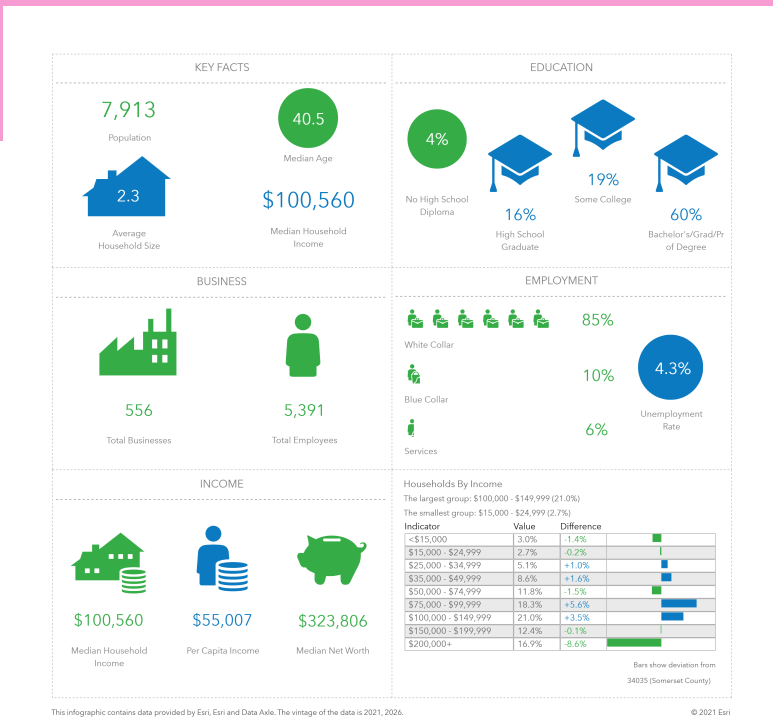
KEY FACTS

7,913
Population

40.5
Median Age

2.3
Average Household Size

$100,560
Median Household Income

EDUCATION

4%
No High School Diploma

16%
High School Graduate

19%
Some College

60%
Bachelor's/Grad/Prof Degree

BUSINESS

556
Total Businesses

5,391
Total Employees

EMPLOYMENT

85%
White Collar

10%
Blue Collar

6%
Services

4.3%
Unemployment Rate

INCOME

$100,560
Median Household Income

$55,007
Per Capita Income

$323,806
Median Net Worth

Households By Income
The largest group: $100,000 - $149,999 (21.0%)
The smallest group: $15,000 - $24,999 (2.7%)

| Indicator | Value | Difference |
|---|---|---|
| <$15,000 | 3.0% | -1.4% |
| $15,000 - $24,999 | 2.7% | -0.2% |
| $25,000 - $34,999 | 5.1% | +1.0% |
| $35,000 - $49,999 | 8.6% | +1.6% |
| $50,000 - $74,999 | 11.8% | -1.5% |
| $75,000 - $99,999 | 18.3% | +5.6% |
| $100,000 - $149,999 | 21.0% | +3.5% |
| $150,000 - $199,999 | 12.4% | -0.1% |
| $200,000+ | 16.9% | -8.6% |

Bars show deviation from 34035 (Somerset County)

This infographic contains data provided by Esri, Esri and Data Axle. The vintage of the data is 2021, 2026.

© 2021 Esri